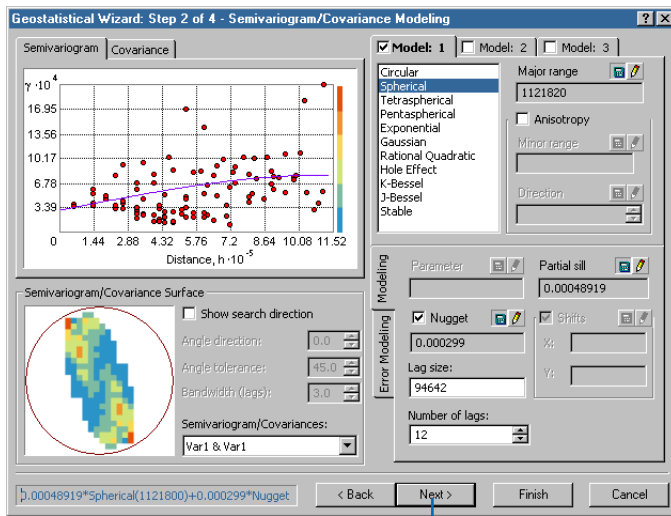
Geostatistical Wizard: Step 2 of 4 - Semivariogram/Covariance Modeling

? X

Semivariogram | Covariance

$\gamma \cdot 10^{4}$

16.95
13.56
10.17
6.78
3.39

0 1.44 2.88 4.32 5.76 7.2 8.64 10.08 11.52

Distance, h $\cdot 10^{-5}$

Model: 1 | Model: 2 | Model: 3

Circular
Spherical
Tetraspherical
Pentaspherical
Exponential
Gaussian
Rational Quadratic
Hole Effect
K-Bessel
J-Bessel
Stable

Major range
1121820

Anisotropy

Minor range

Direction

Semivariogram/Covariance Surface

Show search direction

Angle direction: 0.0
Angle tolerance: 45.0
Bandwidth (lags): 3.0

Semivariogram/Covariances:
Var1 & Var1

Modeling
Error Modeling

Parameter

Partial sill
0.00048919

Nugget
0.000299

Shifts
X:
Y:

Lag size:
94642

Number of lags:
12

0.00048919*Spherical(1121800)+0.000299*Nugget

< Back | Next > | Finish | Cancel